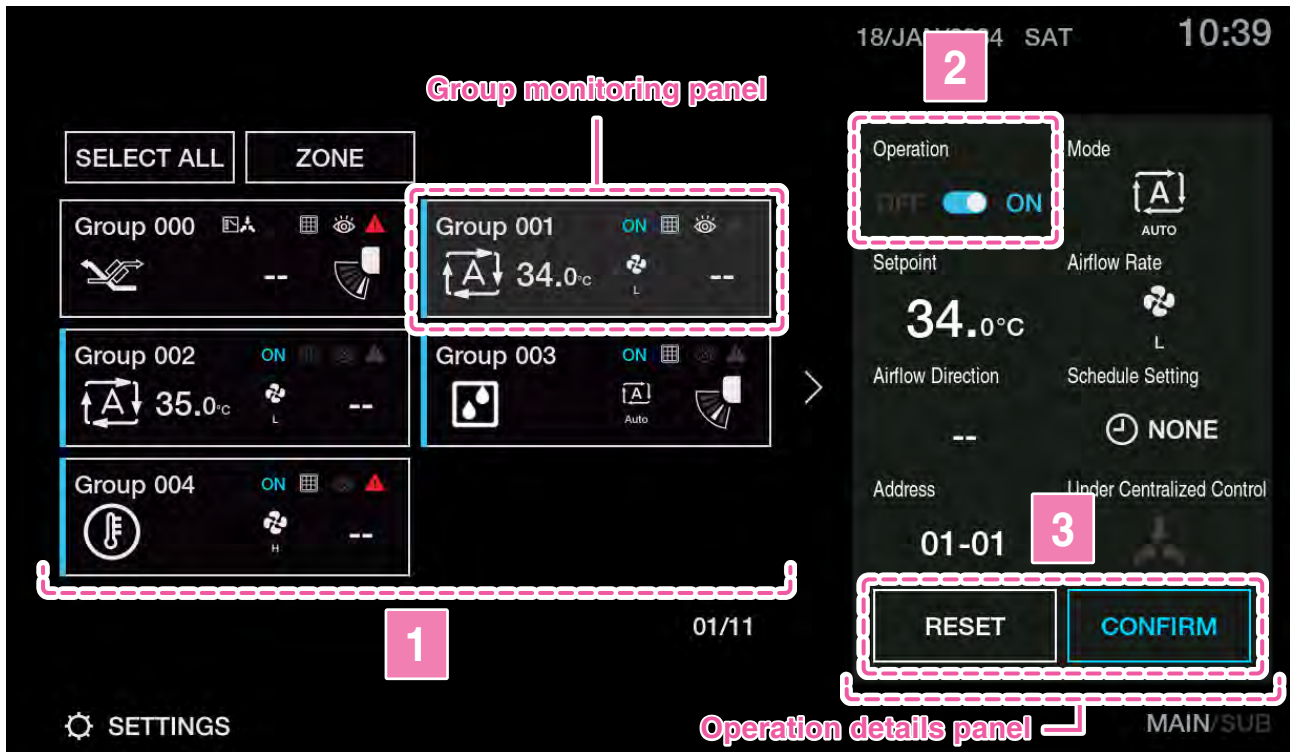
18/JA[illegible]4 SAT 10:39

2

Group monitoring panel

SELECT ALL ZONE

Group 000

--

Group 001 ON

A 34.0°C

L

--

Group 002 ON

A 35.0°C

L

--

Group 003 ON

A

Auto

Group 004 ON

H

--

Operation

OFF ON

Mode

A

AUTO

Setpoint

34.0°C

Airflow Rate

L

Airflow Direction

--

Schedule Setting

NONE

Address

01-01

Under Centralized Control

3

RESET CONFIRM

1

01/11

SETTINGS

Operation details panel

MAIN/SUB